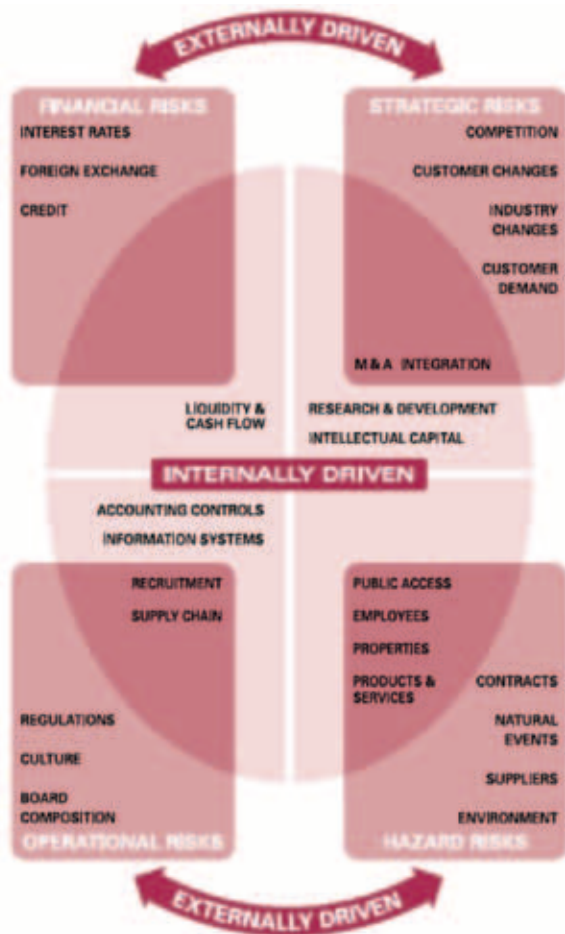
EXTERNALLY DRIVEN

FINANCIAL RISKS
INTEREST RATES
FOREIGN EXCHANGE
CREDIT

STRATEGIC RISKS
COMPETITION
CUSTOMER CHANGES
INDUSTRY CHANGES
CUSTOMER DEMAND
M & A INTEGRATION

LIQUIDITY & CASH FLOW

RESEARCH & DEVELOPMENT
INTELLECTUAL CAPITAL

INTERNALLY DRIVEN

ACCOUNTING CONTROLS
INFORMATION SYSTEMS

RECRUITMENT
SUPPLY CHAIN

REGULATIONS
CULTURE
BOARD COMPOSITION
OPERATIONAL RISKS

PUBLIC ACCESS
EMPLOYEES
PROPERTIES
PRODUCTS & SERVICES
CONTRACTS
NATURAL EVENTS
SUPPLIERS
ENVIRONMENT
HAZARD RISKS

EXTERNALLY DRIVEN